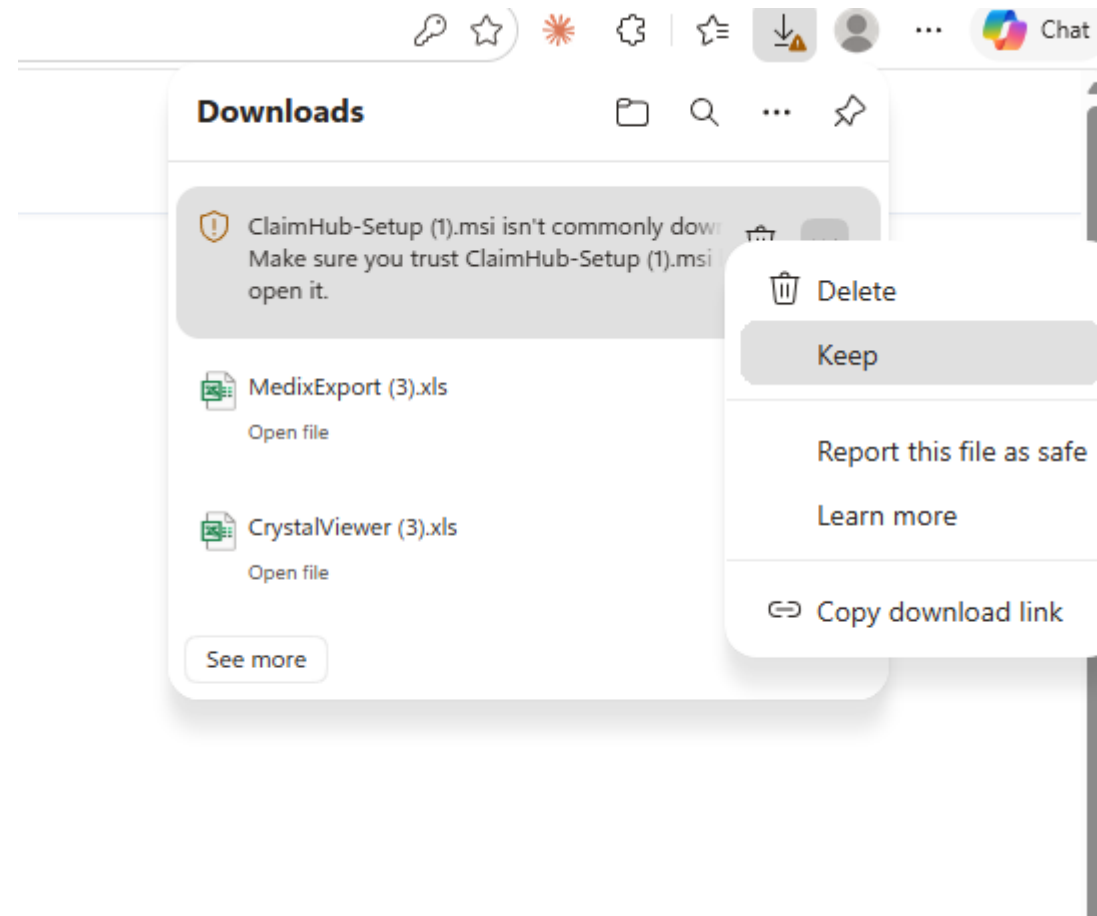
Chat

Downloads

ClaimHub-Setup (1).msi isn't commonly dow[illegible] Make sure you trust ClaimHub-Setup (1).msi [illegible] open it.

MedixExport (3).xls
Open file

CrystalViewer (3).xls
Open file

See more

Delete
Keep
Report this file as safe
Learn more
Copy download link